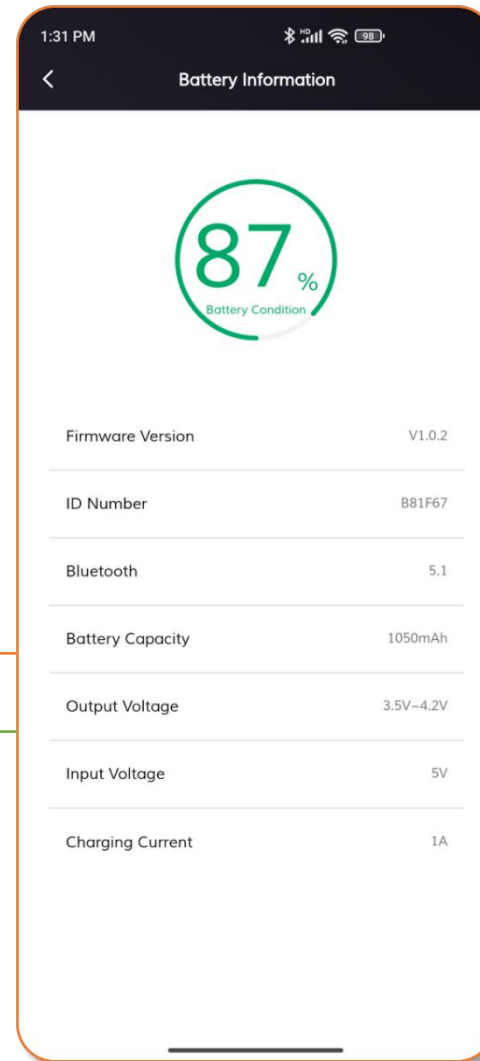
1:31 PM 98

Battery Information

87%
Battery Condition

| Firmware Version | V1.0.2 |
|---|---|
| ID Number | B81F67 |
| Bluetooth | 5.1 |
| Battery Capacity | 1050mAh |
| Output Voltage | 3.5V~4.2V |
| Input Voltage | 5V |
| Charging Current | 1A |